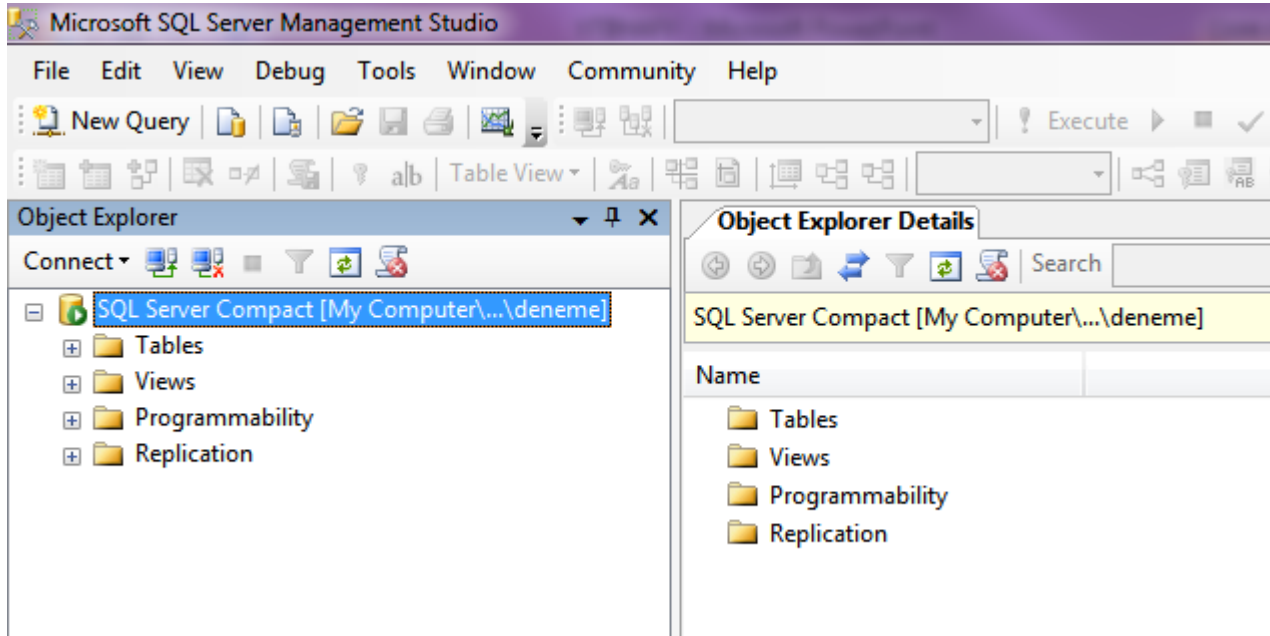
Microsoft SQL Server Management Studio

File Edit View Debug Tools Window Community Help

New Query

Execute

Table View

Object Explorer

Connect

SQL Server Compact [My Computer\...\deneme]

Tables

Views

Programmability

Replication

Object Explorer Details

Search

SQL Server Compact [My Computer\...\deneme]

Name

Tables

Views

Programmability

Replication